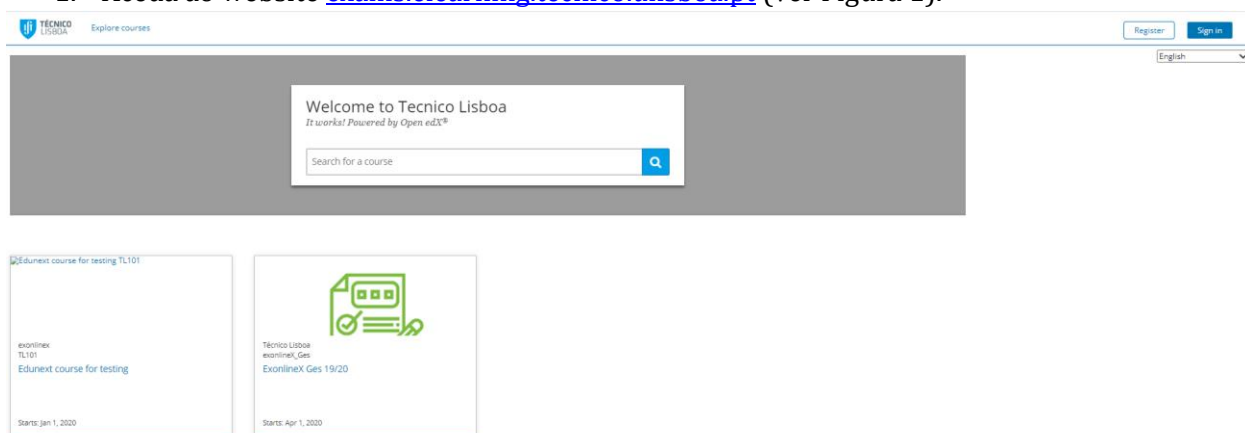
1. Aceda ao website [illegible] (ver Figura 1).

TÉCNICO LISBOA Explore courses

Register Sign in

English

Welcome to Tecnico Lisboa
It works! Powered by Open edX®

Search for a course

Edunext course for testing TL101

exonlinex
TL101
Edunext course for testing

Starts: Jan 1, 2020

Técnico Lisboa
exonlineX_Ges
ExonlineX Ges 19/20

Starts: Apr 1, 2020